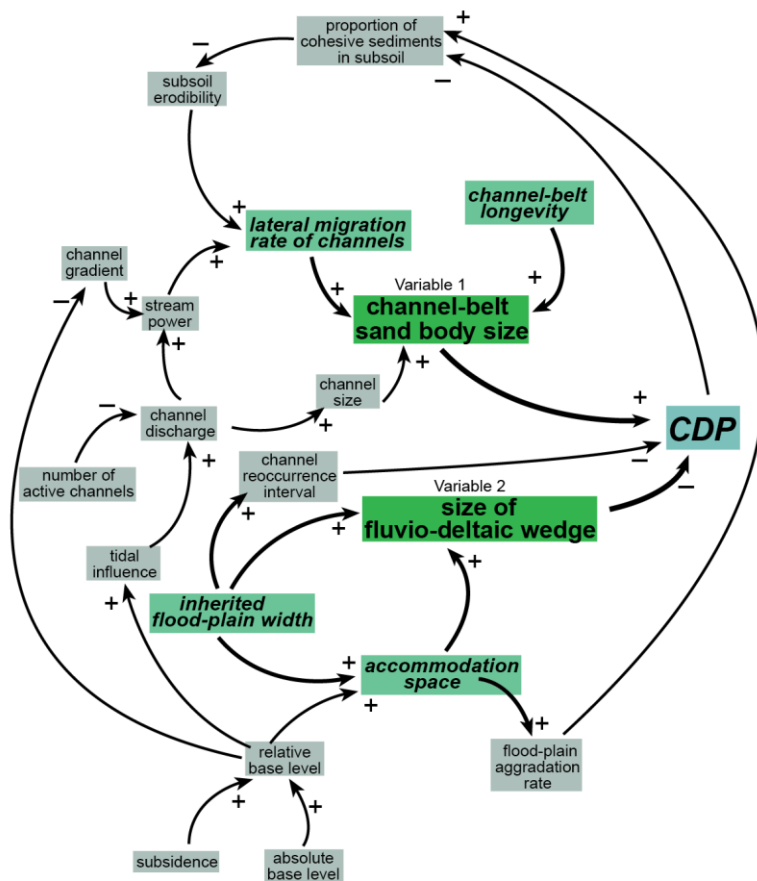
proportion of cohesive sediments in subsoil

+

−

−

subsoil erodibility

+

channel-belt longevity

lateral migration rate of channels

channel gradient

+

+

+

Variable 1

channel-belt sand body size

+

stream power

+

−

+

channel size

+

+

CDP

−

channel discharge

+

+

number of active channels

channel reoccurrence interval

−

−

Variable 2

size of fluvio-deltaic wedge

+

+

tidal influence

+

+

inherited flood-plain width

+

accommodation space

+

+

relative base level

flood-plain aggradation rate

+

+

subsidence

absolute base level